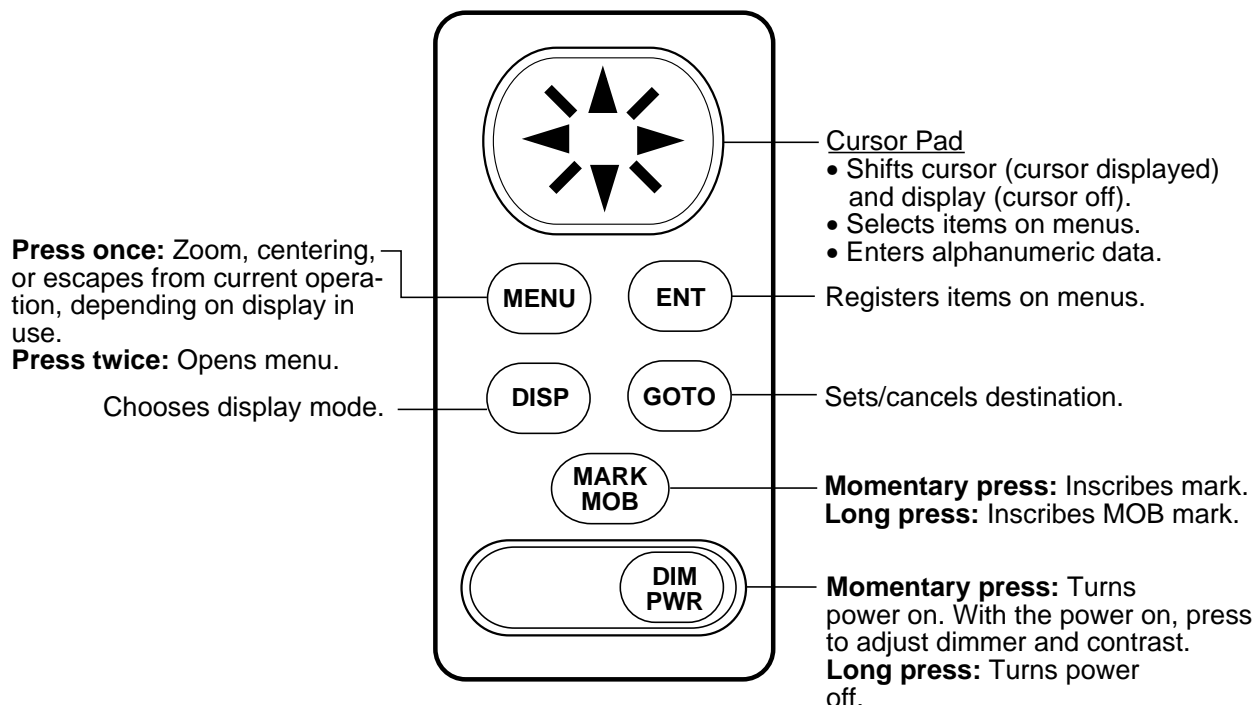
Cursor Pad
• Shifts cursor (cursor displayed) and display (cursor off).
• Selects items on menus.
• Enters alphanumeric data.

**Press once:** Zoom, centering, or escapes from current operation, depending on display in use.
**Press twice:** Opens menu.

MENU

ENT

Registers items on menus.

Chooses display mode.

DISP

GOTO

Sets/cancels destination.

MARK
MOB

**Momentary press:** Inscribes mark.
**Long press:** Inscribes MOB mark.

DIM
PWR

**Momentary press:** Turns power on. With the power on, press to adjust dimmer and contrast.
**Long press:** Turns power off.